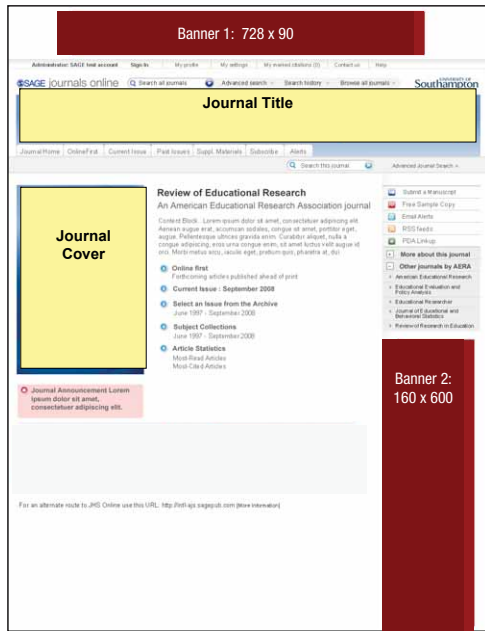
Banner 1: 728 x 90

Administrator: SAGE test account | Sign In | My profile | My settings | My marked citations (0) | Contact us | Help

SAGE journals online | Search all journals | Advanced search | Search history | Browse all journals | UNIVERSITY OF Southampton

Journal Title

Journal Home | OnlineFirst | Current Issue | Past Issues | Suppl. Materials | Subscribe | Alerts

Search this journal | Advanced Journal Search »

Journal Cover

Review of Educational Research

An American Educational Research Association journal

Content Block... Lorem ipsum dolor sit amet, consectetuer adipiscing elit. Aenean augue erat, accumsan sodales, congue sit amet, porttitor eget, augue. Pellentesque ultrices gravida enim. Curabitur aliquet, nulla a congue adipiscing, eros urna congue enim, sit amet luctus velit augue id orci. Morbi metus arcu, iaculis eget, pretium quis, pharetra at, dui.

Online first
Forthcoming articles published ahead of print

Current Issue : September 2008

Select an Issue from the Archive
June 1997 - September 2008

Subject Collections
June 1997 - September 2008

Article Statistics
Most-Read Articles
Most-Cited Articles

Journal Announcement Lorem ipsum dolor sit amet, consectetuer adipiscing elit.

Submit a Manuscript
Free Sample Copy
Email Alerts
RSS feeds
PDA Linkup

More about this journal

Other journals by AERA
American Educational Research
Educational Evaluation and Policy Analysis
Educational Researcher
Journal of Educational and Behavioral Statistics
Review of Research in Education

Banner 2: 160 x 600

For an alternate route to JHS Online use this URL: http://intl-ajs.sagepub.com [More information]